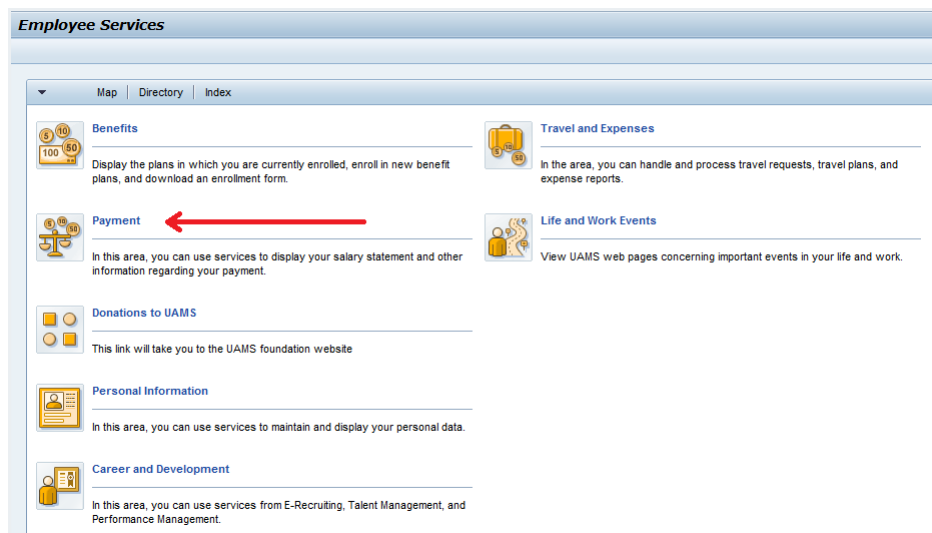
Employee Services

Map | Directory | Index

Benefits

Display the plans in which you are currently enrolled, enroll in new benefit plans, and download an enrollment form.

Payment

In this area, you can use services to display your salary statement and other information regarding your payment.

Donations to UAMS

This link will take you to the UAMS foundation website

Personal Information

In this area, you can use services to maintain and display your personal data.

Career and Development

In this area, you can use services from E-Recruiting, Talent Management, and Performance Management.

Travel and Expenses

In the area, you can handle and process travel requests, travel plans, and expense reports.

Life and Work Events

View UAMS web pages concerning important events in your life and work.